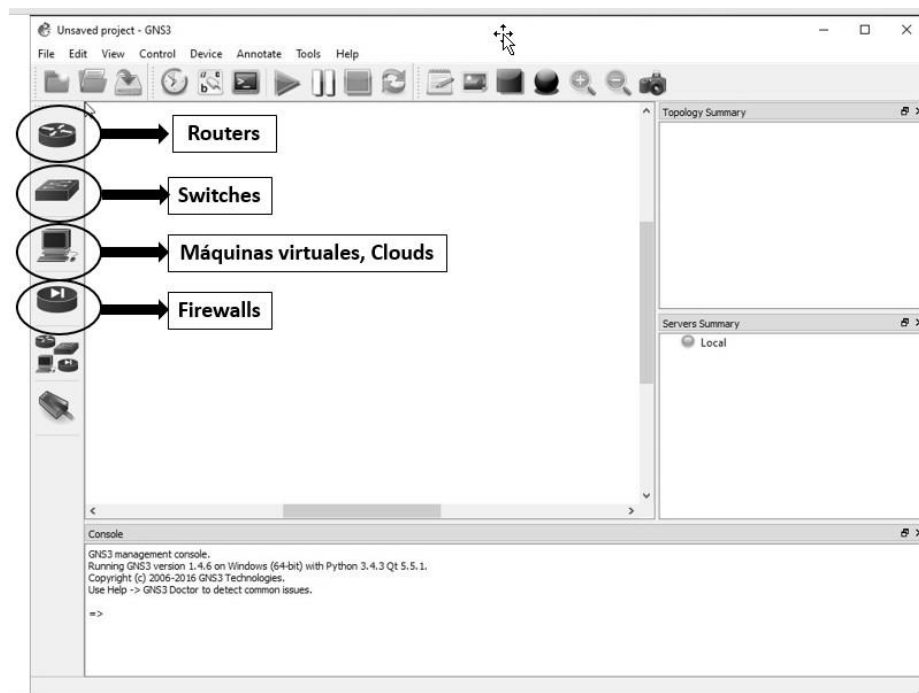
Unsaved project - GNS3

File Edit View Control Device Annotate Tools Help

Routers

Switches

Máquinas virtuales, Clouds

Firewalls

Topology Summary

Servers Summary

Local

Console

GNS3 management console.
Running GNS3 version 1.4.6 on Windows (64-bit) with Python 3.4.3 Qt 5.5.1.
Copyright (c) 2006-2016 GNS3 Technologies.
Use Help -> GNS3 Doctor to detect common issues.

=>